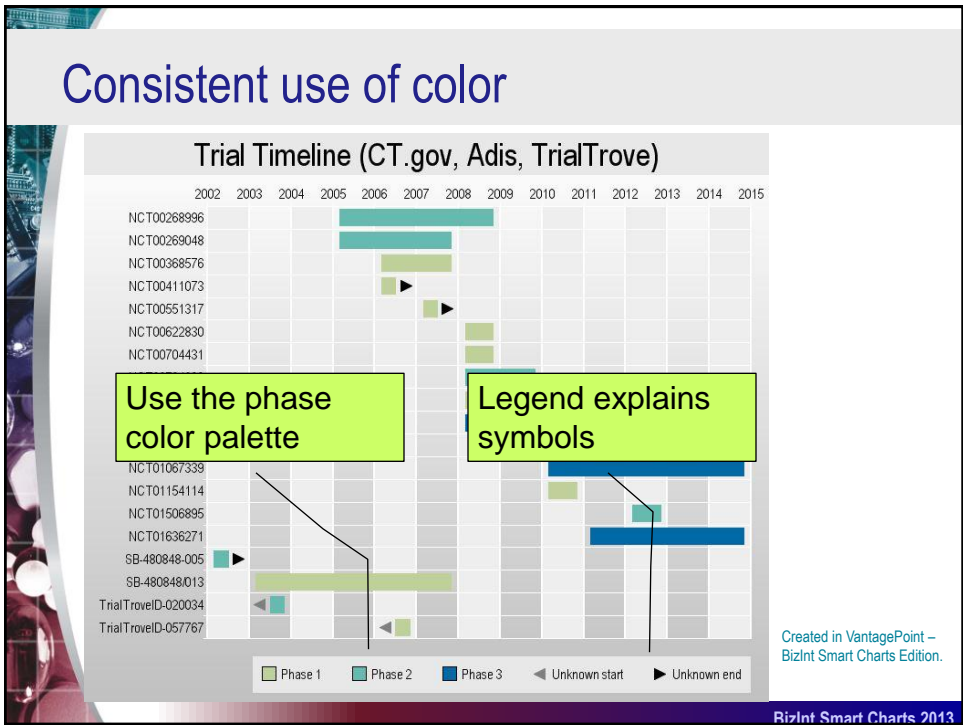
Consistent use of color

Trial Timeline (CT.gov, Adis, TrialTrove)

2002 2003 2004 2005 2006 2007 2008 2009 2010 2011 2012 2013 2014 2015

NCT00268996
NCT00269048
NCT00368576
NCT00411073
NCT00551317
NCT00622830
NCT00704431
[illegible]
NCT01067339
NCT01154114
NCT01506895
NCT01636271
SB-480848-005
SB-480848/013
TrialTroveID-020034
TrialTroveID-057767

Use the phase color palette

Legend explains symbols

Phase 1 Phase 2 Phase 3 Unknown start Unknown end

Created in VantagePoint – BizInt Smart Charts Edition.

BizInt Smart Charts 2013